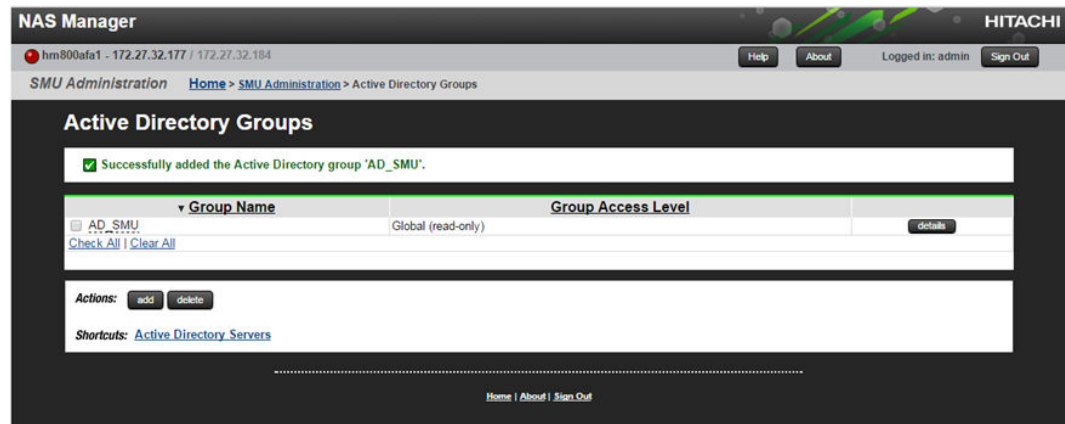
NAS Manager

HITACHI

hm800afa1 - 172.27.32.177 / 172.27.32.184

Help About Logged in: admin Sign Out

SMU Administration Home > SMU Administration > Active Directory Groups

Active Directory Groups

Successfully added the Active Directory group 'AD_SMU'.

| ▾ Group Name | Group Access Level | |
|---|---|---|
| AD_SMU | Global (read-only) | details |

Check All | Clear All

Actions: add delete

Shortcuts: Active Directory Servers

Home | About | Sign Out